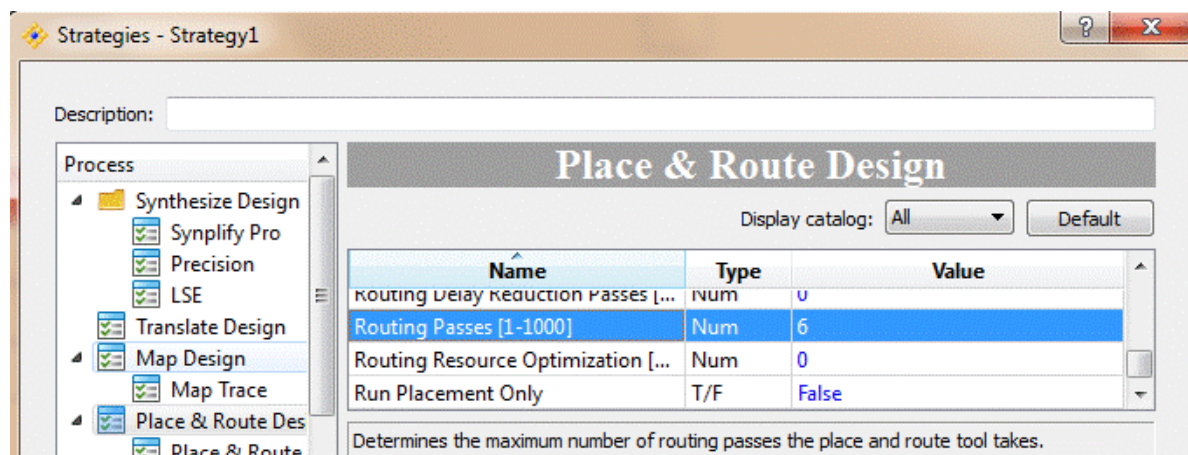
Strategies - Strategy1

?
X

Description:

Process
Synthesize Design
Synplify Pro
Precision
LSE
Translate Design
Map Design
Map Trace
Place & Route Des
Place & Route

Place & Route Design

Display catalog: All
Default

| Name | Type | Value |
|---|---|---|
| Routing Delay Reduction Passes [... | Num | 0 |
| Routing Passes [1-1000] | Num | 6 |
| Routing Resource Optimization [... | Num | 0 |
| Run Placement Only | T/F | False |

Determines the maximum number of routing passes the place and route tool takes.